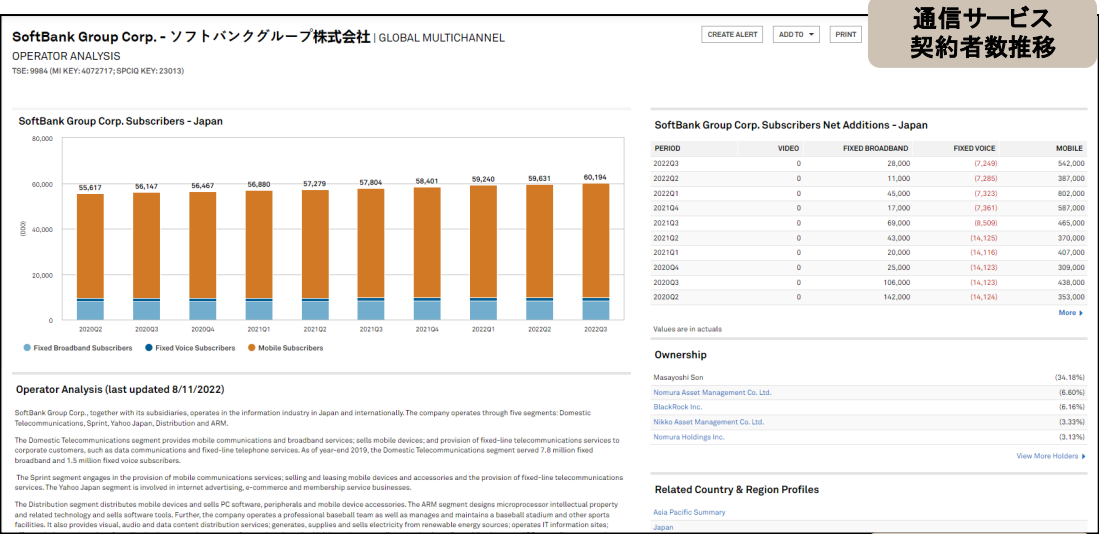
通信サービス
契約者数推移

SoftBank Group Corp. - ソフトバンクグループ株式会社 | GLOBAL MULTICHANNEL
OPERATOR ANALYSIS
TSE: 9984 (MI KEY: 4072717; SPCIQ KEY: 23013)

CREATE ALERT ADD TO PRINT

SoftBank Group Corp. Subscribers - Japan

80,000
60,000
40,000
20,000
0
(000)

55,617 56,147 56,467 56,880 57,279 57,804 58,401 59,240 59,631 60,194

2020Q2 2020Q3 2020Q4 2021Q1 2021Q2 2021Q3 2021Q4 2022Q1 2022Q2 2022Q3

Fixed Broadband Subscribers Fixed Voice Subscribers Mobile Subscribers

SoftBank Group Corp. Subscribers Net Additions - Japan

| PERIOD | VIDEO | FIXED BROADBAND | FIXED VOICE | MOBILE |
|---|---|---|---|---|
| 2022Q3 | 0 | 28,000 | (7,249) | 542,000 |
| 2022Q2 | 0 | 11,000 | (7,285) | 387,000 |
| 2022Q1 | 0 | 45,000 | (7,323) | 802,000 |
| 2021Q4 | 0 | 17,000 | (7,361) | 587,000 |
| 2021Q3 | 0 | 69,000 | (8,509) | 465,000 |
| 2021Q2 | 0 | 43,000 | (14,125) | 370,000 |
| 2021Q1 | 0 | 20,000 | (14,116) | 407,000 |
| 2020Q4 | 0 | 25,000 | (14,123) | 309,000 |
| 2020Q3 | 0 | 106,000 | (14,123) | 438,000 |
| 2020Q2 | 0 | 142,000 | (14,124) | 353,000 |

Values are in actuals
More

Ownership

| Masayoshi Son | (34.18%) |
|---|---|
| Nomura Asset Management Co. Ltd. | (6.60%) |
| BlackRock Inc. | (6.16%) |
| Nikko Asset Management Co. Ltd. | (3.33%) |
| Nomura Holdings Inc. | (3.13%) |

View More Holders

Related Country & Region Profiles

Asia Pacific Summary
Japan

Operator Analysis (last updated 8/11/2022)

SoftBank Group Corp., together with its subsidiaries, operates in the information industry in Japan and internationally. The company operates through five segments: Domestic Telecommunications, Sprint, Yahoo Japan, Distribution and ARM.

The Domestic Telecommunications segment provides mobile communications and broadband services; sells mobile devices; and provision of fixed-line telecommunications services to corporate customers, such as data communications and fixed-line telephone services. As of year-end 2019, the Domestic Telecommunications segment served 7.8 million fixed broadband and 1.5 million fixed voice subscribers.

The Sprint segment engages in the provision of mobile communications services; selling and leasing mobile devices and accessories and the provision of fixed-line telecommunications services. The Yahoo Japan segment is involved in internet advertising, e-commerce and membership service businesses.

The Distribution segment distributes mobile devices and sells PC software, peripherals and mobile device accessories. The ARM segment designs microprocessor intellectual property and related technology and sells software tools. Further, the company operates a professional baseball team as well as manages and maintains a baseball stadium and other sports facilities. It also provides visual, audio and data content distribution services; generates, supplies and sells electricity from renewable energy sources; operates IT information sites;